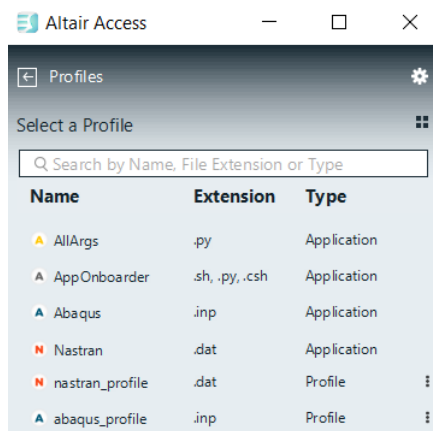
Altair Access

Profiles

Select a Profile

Search by Name, File Extension or Type

| Name | Extension | Type |
|---|---|---|
| A AllArgs | .py | Application |
| A AppOnboarder | .sh, .py, .csh | Application |
| A Abaqus | .inp | Application |
| N Nastran | .dat | Application |
| N nastran_profile | .dat | Profile |
| A abaqus_profile | .inp | Profile |